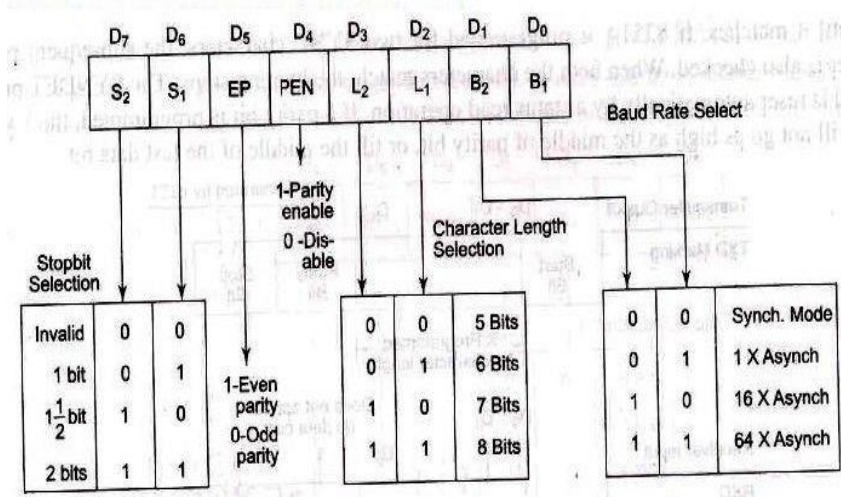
| $D_7$ | $D_6$ | $D_5$ | $D_4$ | $D_3$ | $D_2$ | $D_1$ | $D_0$ |
|---|---|---|---|---|---|---|---|
| $S_2$ | $S_1$ | EP | PEN | $L_2$ | $L_1$ | $B_2$ | $B_1$ |

Baud Rate Select

1-Parity enable
0 -Disable

Character Length Selection

Stopbit Selection

| | | |
|---|---|---|
| Invalid | 0 | 0 |
| 1 bit | 0 | 1 |
| $1\frac{1}{2}$ bit | 1 | 0 |
| 2 bits | 1 | 1 |

1-Even parity
0-Odd parity

| | | |
|---|---|---|
| 0 | 0 | 5 Bits |
| 0 | 1 | 6 Bits |
| 1 | 0 | 7 Bits |
| 1 | 1 | 8 Bits |

| | | |
|---|---|---|
| 0 | 0 | Synch. Mode |
| 0 | 1 | 1 X Asynch |
| 1 | 0 | 16 X Asynch |
| 1 | 1 | 64 X Asynch |